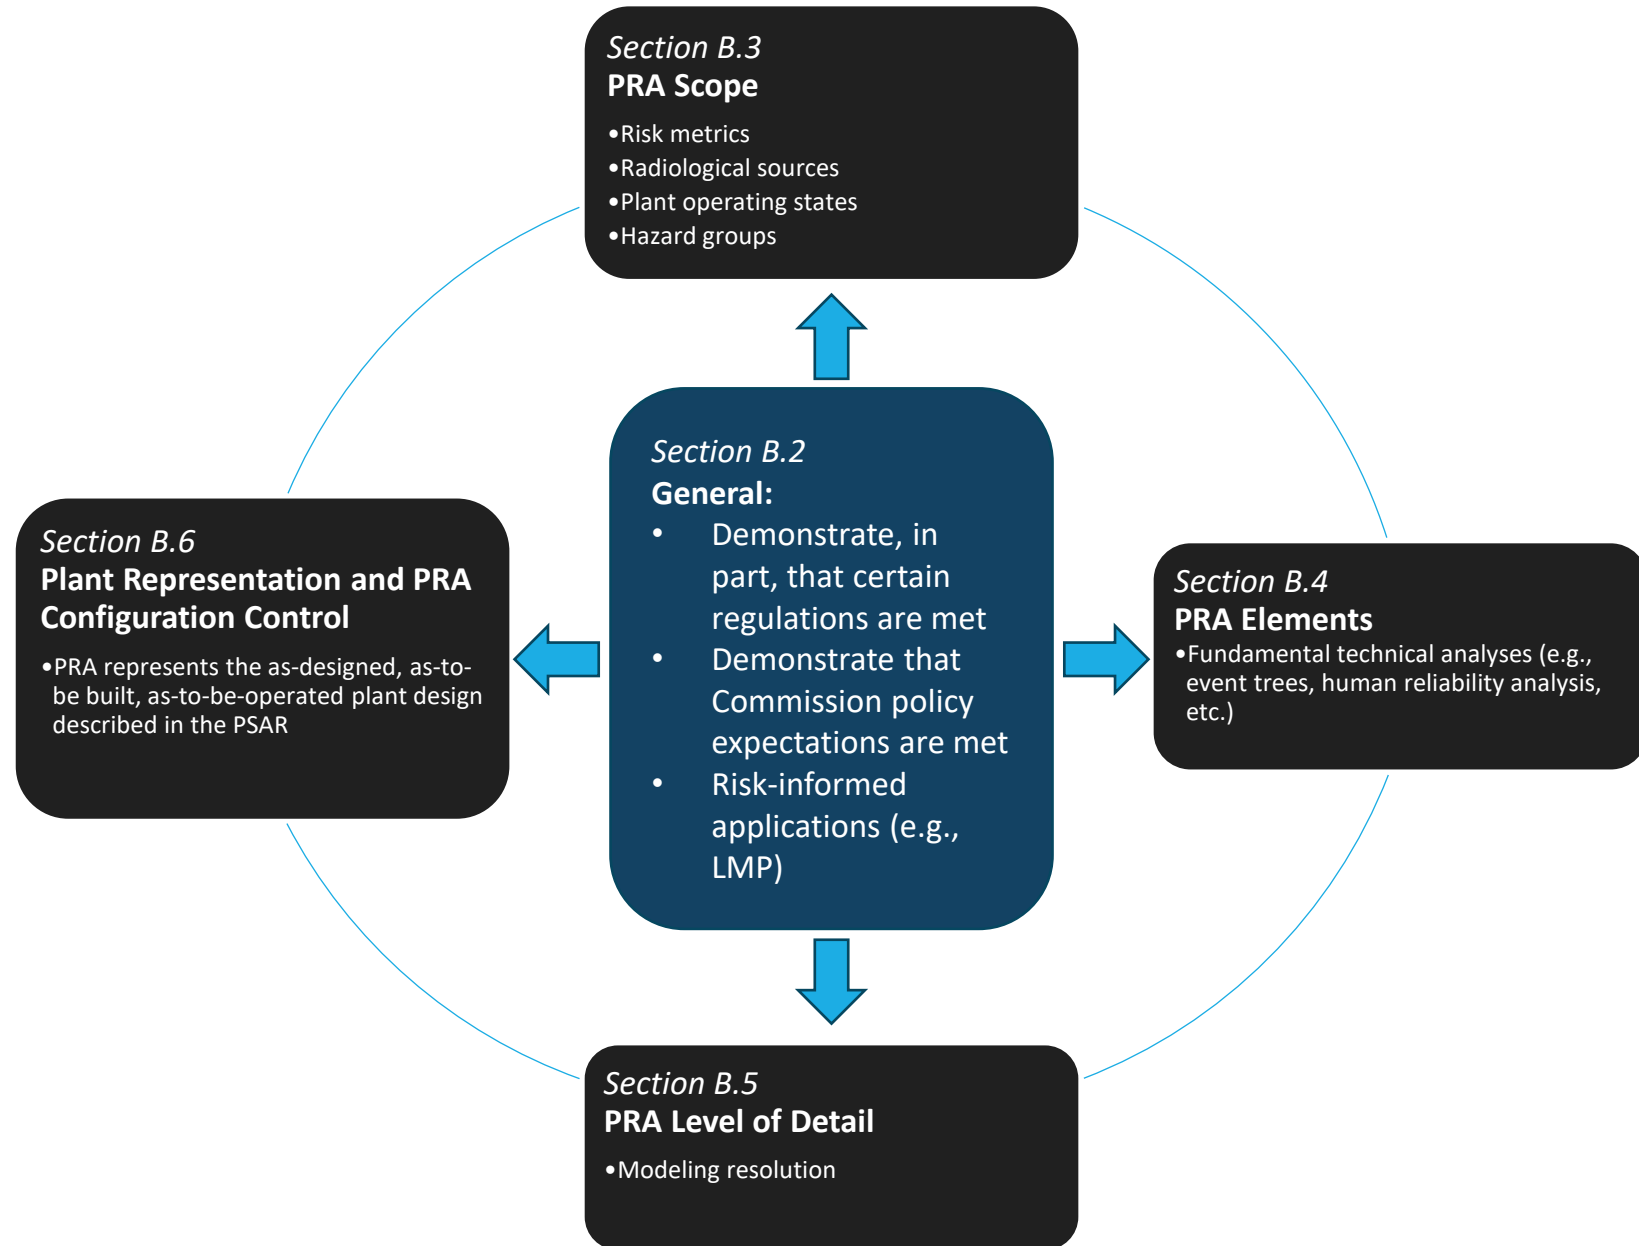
Section B.3
PRA Scope
•Risk metrics
•Radiological sources
•Plant operating states
•Hazard groups

Section B.2
General:
• Demonstrate, in part, that certain regulations are met
• Demonstrate that Commission policy expectations are met
• Risk-informed applications (e.g., LMP)

Section B.6
Plant Representation and PRA Configuration Control
•PRA represents the as-designed, as-to-be built, as-to-be-operated plant design described in the PSAR

Section B.4
PRA Elements
•Fundamental technical analyses (e.g., event trees, human reliability analysis, etc.)

Section B.5
PRA Level of Detail
•Modeling resolution